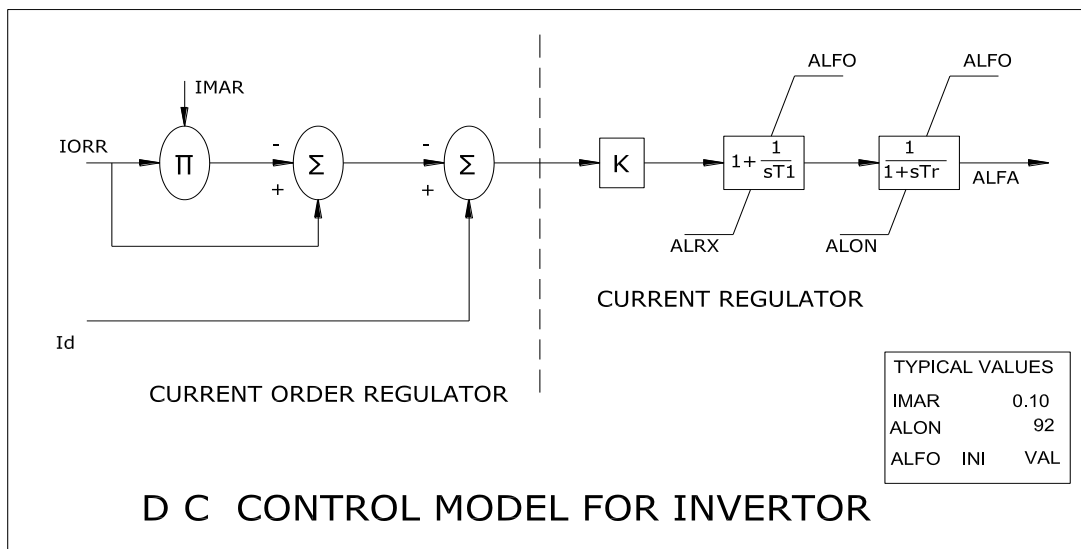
IMAR

IORR

$\Pi$

-

+

$\Sigma$

-

+

$\Sigma$

K

ALFO

$1+\frac{1}{sT1}$

ALRX

ALFO

$\frac{1}{1+sTr}$

ALON

ALFA

CURRENT REGULATOR

Id

CURRENT ORDER REGULATOR

| TYPICAL VALUES | | |
|---|---|---|
| IMAR | | 0.10 |
| ALON | | 92 |
| ALFO | INI | VAL |

D C CONTROL MODEL FOR INVERTOR